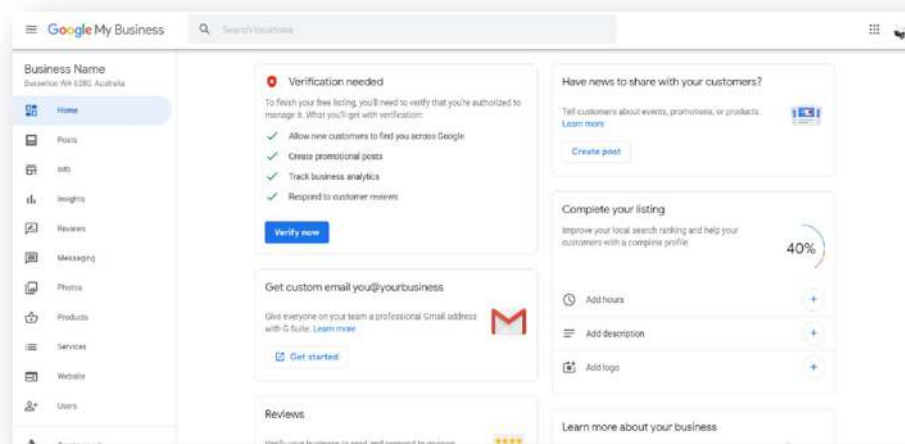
Google My Business

Search locations

Business Name
Busselton WA 6280, Australia

Home
Posts
Info
Insights
Reviews
Messaging
Photos
Products
Services
Website
Users

Verification needed

To finish your free listing, you'll need to verify that you're authorized to manage it. What you'll get with verification:

Allow new customers to find you across Google
Create promotional posts
Track business analytics
Respond to customer reviews

Verify now

Get custom email you@yourbusiness

Give everyone on your team a professional Gmail address with G Suite. Learn more

Get started

Reviews

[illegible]

Have news to share with your customers?

Tell customers about events, promotions, or products. Learn more

Create post

Complete your listing

Improve your local search ranking and help your customers with a complete profile

40%

Add hours
Add description
Add logo

Learn more about your business